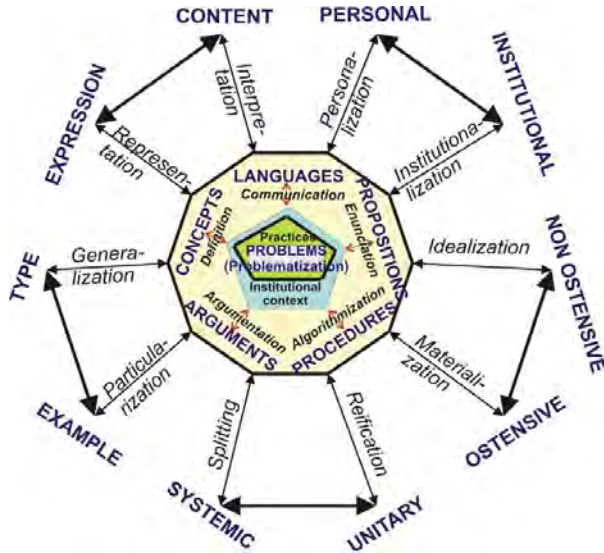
CONTENT
PERSONAL
INSTITUTIONAL
EXPRESSION
Interpretation
Personalization
Representation
Institutionalization
LANGUAGES
Communication
CONCEPTS
Definition
PROPOSITIONS
Enunciation
Practices
PROBLEMS
(Problematization)
Institutional context
NON OSTENSIVE
Idealization
TYPE
Generalization
ARGUMENTS
Argumentation
Algorithmization
PROCEDURES
Materialization
Particularization
EXAMPLE
OSTENSIVE
Splitting
Reification
SYSTEMIC
UNITARY